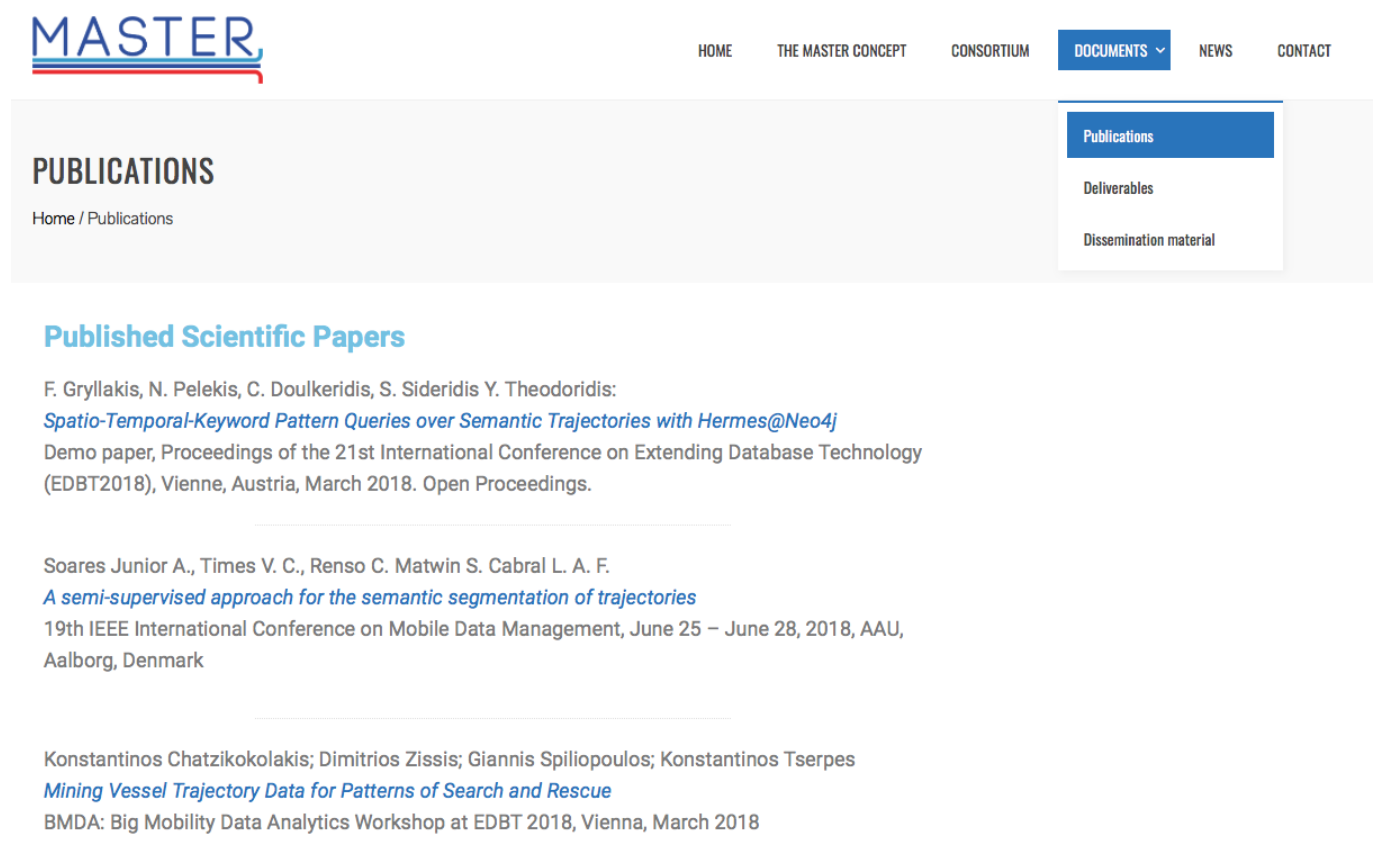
MASTER

HOME THE MASTER CONCEPT CONSORTIUM DOCUMENTS NEWS CONTACT

Publications
Deliverables
Dissemination material

PUBLICATIONS

Home / Publications

Published Scientific Papers

F. Gryllakis, N. Pelekis, C. Doulkeridis, S. Sideridis Y. Theodoridis:
*Spatio-Temporal-Keyword Pattern Queries over Semantic Trajectories with Hermes@Neo4j*
Demo paper, Proceedings of the 21st International Conference on Extending Database Technology (EDBT2018), Vienne, Austria, March 2018. Open Proceedings.

Soares Junior A., Times V. C., Renso C. Matwin S. Cabral L. A. F.
*A semi-supervised approach for the semantic segmentation of trajectories*
19th IEEE International Conference on Mobile Data Management, June 25 – June 28, 2018, AAU, Aalborg, Denmark

Konstantinos Chatzikokolakis; Dimitrios Zissis; Giannis Spiliopoulos; Konstantinos Tserpes
*Mining Vessel Trajectory Data for Patterns of Search and Rescue*
BMDA: Big Mobility Data Analytics Workshop at EDBT 2018, Vienna, March 2018